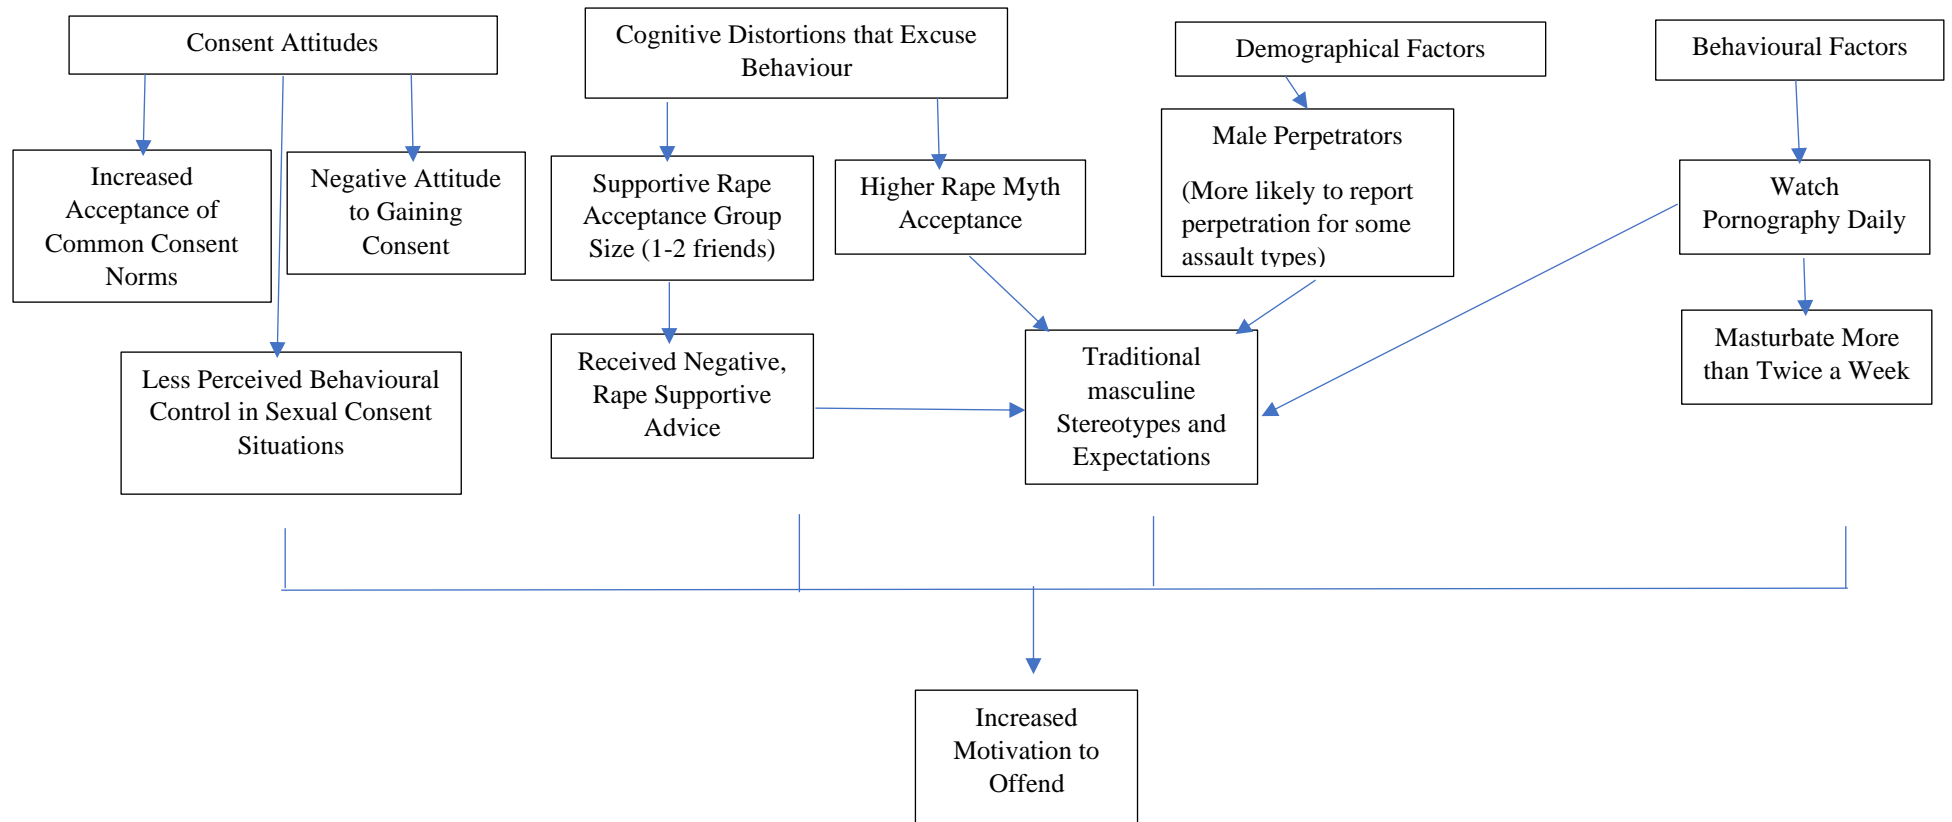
Consent Attitudes

Cognitive Distortions that Excuse Behaviour

Demographical Factors

Behavioural Factors

Increased Acceptance of Common Consent Norms

Negative Attitude to Gaining Consent

Supportive Rape Acceptance Group Size (1-2 friends)

Higher Rape Myth Acceptance

Male Perpetrators

(More likely to report perpetration for some assault types)

Watch Pornography Daily

Masturbate More than Twice a Week

Less Perceived Behavioural Control in Sexual Consent Situations

Received Negative, Rape Supportive Advice

Traditional masculine Stereotypes and Expectations

Increased Motivation to Offend